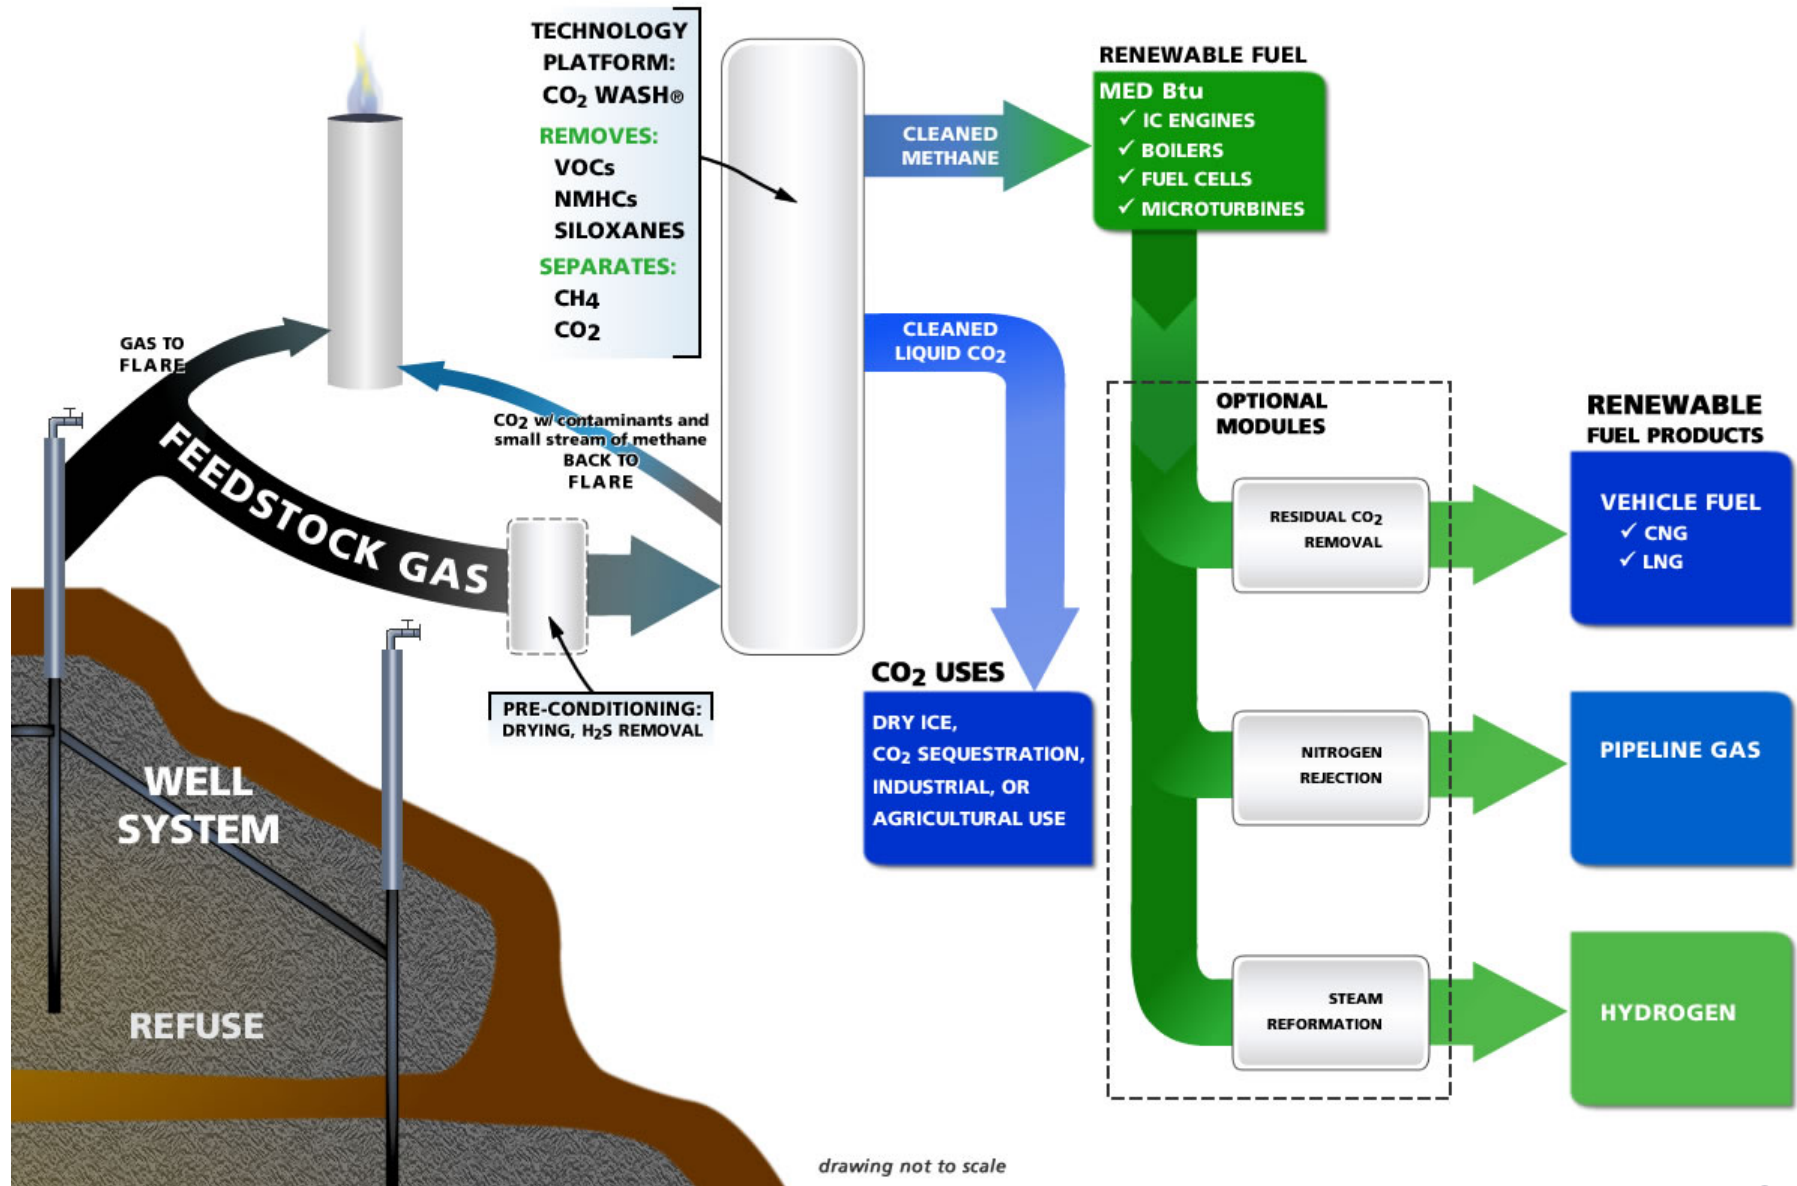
TECHNOLOGY PLATFORM: $CO_2$ WASH®

REMOVES:
VOCs
NMHCs
SILOXANES

SEPARATES:
$CH_4$
$CO_2$

CLEANED METHANE

RENEWABLE FUEL

MED Btu
✓ IC ENGINES
✓ BOILERS
✓ FUEL CELLS
✓ MICROTURBINES

CLEANED LIQUID $CO_2$

GAS TO FLARE

$CO_2$ w/ contaminants and small stream of methane BACK TO FLARE

FEEDSTOCK GAS

PRE-CONDITIONING: DRYING, $H_2S$ REMOVAL

OPTIONAL MODULES

RENEWABLE FUEL PRODUCTS

RESIDUAL $CO_2$ REMOVAL

VEHICLE FUEL
✓ CNG
✓ LNG

$CO_2$ USES

DRY ICE, $CO_2$ SEQUESTRATION, INDUSTRIAL, OR AGRICULTURAL USE

NITROGEN REJECTION

PIPELINE GAS

WELL SYSTEM

STEAM REFORMATION

HYDROGEN

REFUSE

drawing not to scale